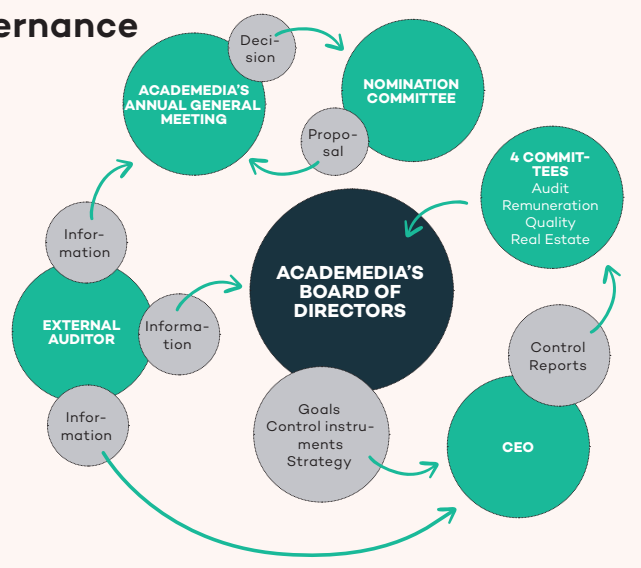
ernance

Decision

ACADEMEDIA'S ANNUAL GENERAL MEETING

NOMINATION COMMITTEE

Proposal

4 COMMITTEES
Audit
Remuneration
Quality
Real Estate

Information

ACADEMEDIA'S BOARD OF DIRECTORS

EXTERNAL AUDITOR

Information

Control Reports

Information

Goals
Control instruments
Strategy

CEO